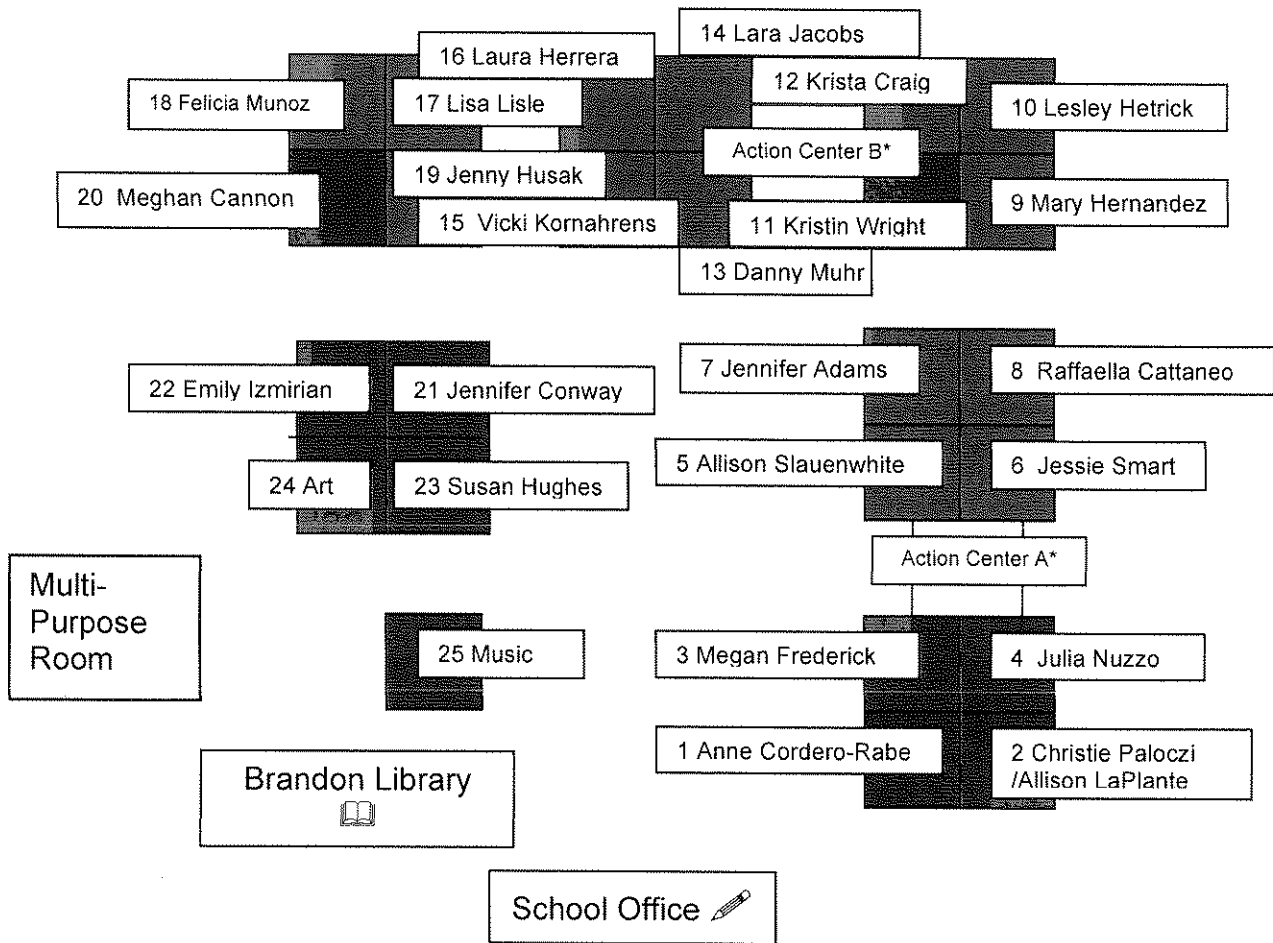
14 Lara Jacobs

16 Laura Herrera

12 Krista Craig

18 Felicia Munoz

17 Lisa Lisle

10 Lesley Hetrick

Action Center B*

20 Meghan Cannon

19 Jenny Husak

9 Mary Hernandez

15 Vicki Kornahrens

11 Kristin Wright

13 Danny Muhr

7 Jennifer Adams

8 Raffaella Cattaneo

22 Emily Izmirian

21 Jennifer Conway

5 Allison Slauenwhite

6 Jessie Smart

24 Art

23 Susan Hughes

Action Center A*

Multi-Purpose Room

25 Music

3 Megan Frederick

4 Julia Nuzzo

1 Anne Cordero-Rabe

2 Christie Paloczi /Allison LaPlante

Brandon Library

School Office